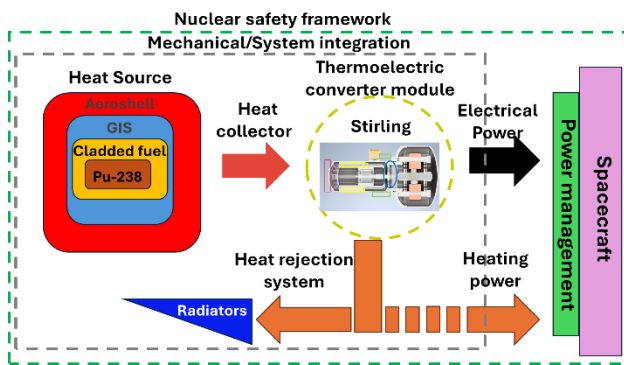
Nuclear safety framework

Mechanical/System integration

Heat Source

Aeroshell

GIS

Cladded fuel

Pu-238

Heat collector

Thermoelectric converter module

Stirling

Electrical Power

Power management

Spacecraft

Heat rejection system

Heating power

Radiators